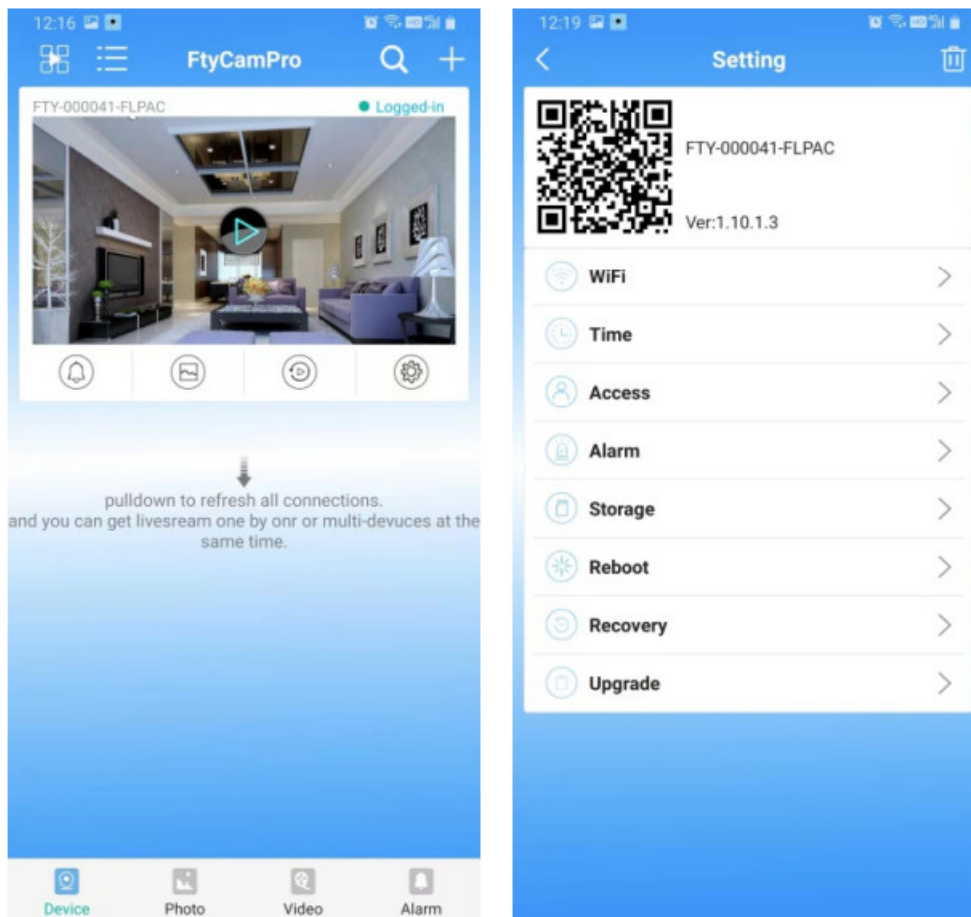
12:16

FtyCamPro

FTY-000041-FLPAC
Logged-in

pulldown to refresh all connections.
and you can get livesream one by onr or multi-devuces at the same time.

Device
Photo
Video
Alarm

12:19

Setting

FTY-000041-FLPAC

Ver:1.10.1.3

WiFi
Time
Access
Alarm
Storage
Reboot
Recovery
Upgrade